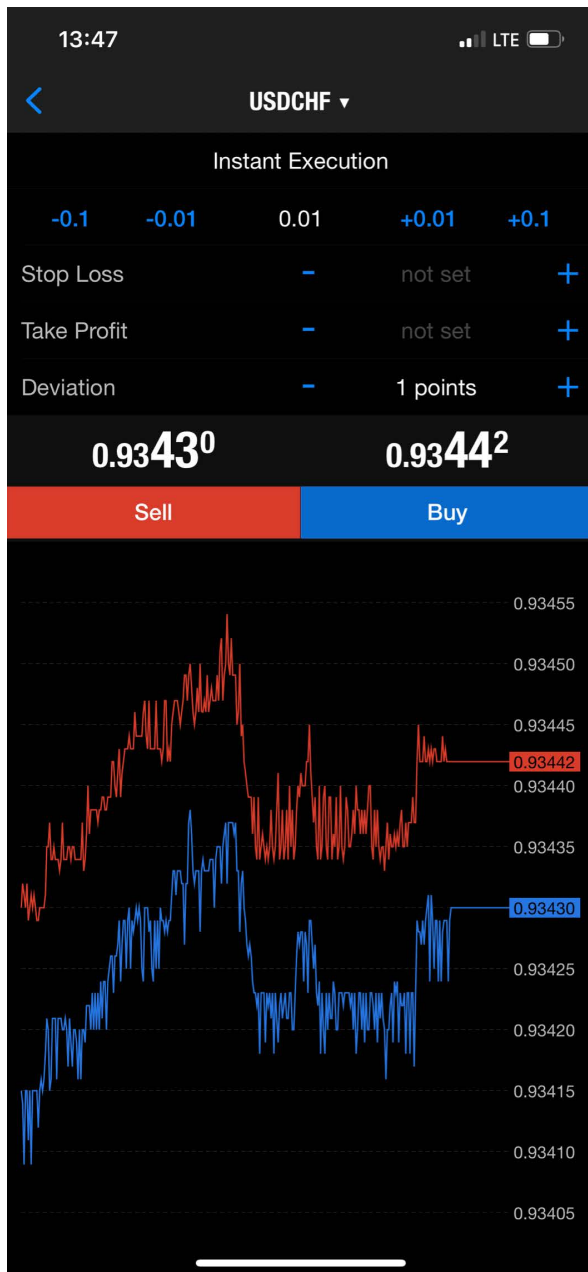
13:47 LTE

USDCHF ▾

Instant Execution

-0.1 -0.01 0.01 +0.01 +0.1

Stop Loss - not set +

Take Profit - not set +

Deviation - 1 points +

0.93$43^0$ 0.93$44^2$

Sell Buy

0.93455
0.93450
0.93445
0.93442
0.93440
0.93435
0.93430
0.93425
0.93420
0.93415
0.93410
0.93405